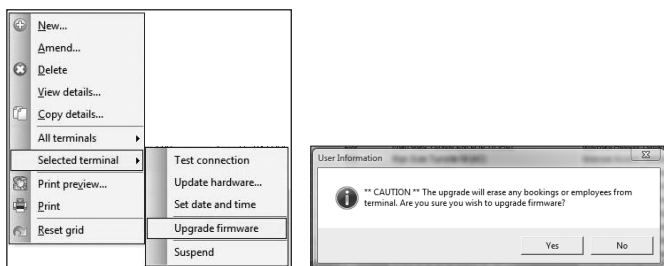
New...
Amend...
Delete
View details...
Copy details...
All terminals
Selected terminal
Print preview...
Print
Reset grid

Test connection
Update hardware...
Set date and time
Upgrade firmware
Suspend

User Information

** CAUTION ** The upgrade will erase any bookings or employees from terminal. Are you sure you wish to upgrade firmware?

Yes
No